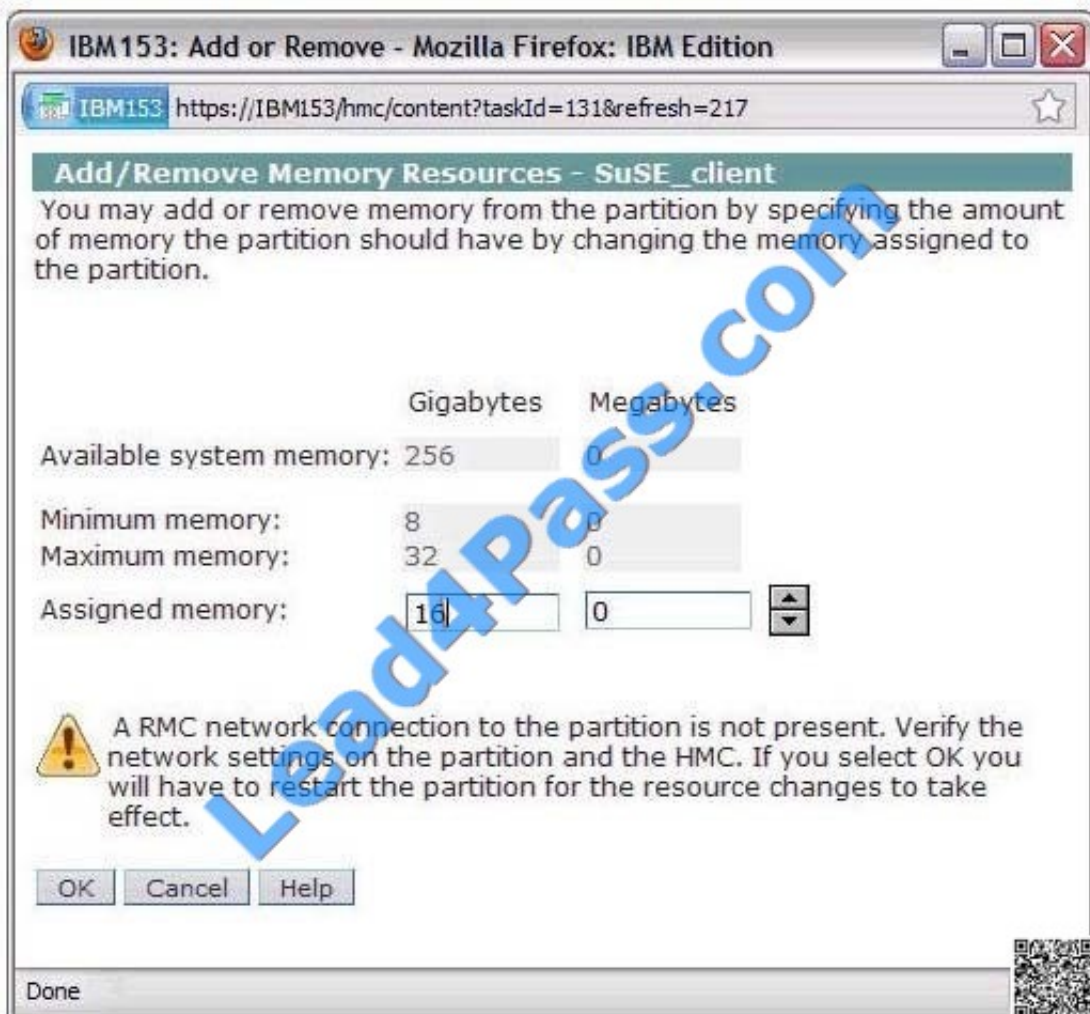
IBM153: Add or Remove - Mozilla Firefox: IBM Edition

IBM153 https://IBM153/hmc/content?taskId=131&refresh=217

Add/Remove Memory Resources - SuSE_client

You may add or remove memory from the partition by specifying the amount of memory the partition should have by changing the memory assigned to the partition.

| | Gigabytes | Megabytes |
|---|---|---|
| Available system memory: | 256 | 0 |
| Minimum memory: | 8 | 0 |
| Maximum memory: | 32 | 0 |
| Assigned memory: | 16 | 0 |

A RMC network connection to the partition is not present. Verify the network settings on the partition and the HMC. If you select OK you will have to restart the partition for the resource changes to take effect.

OK Cancel Help

Done

Lead4Pass.com